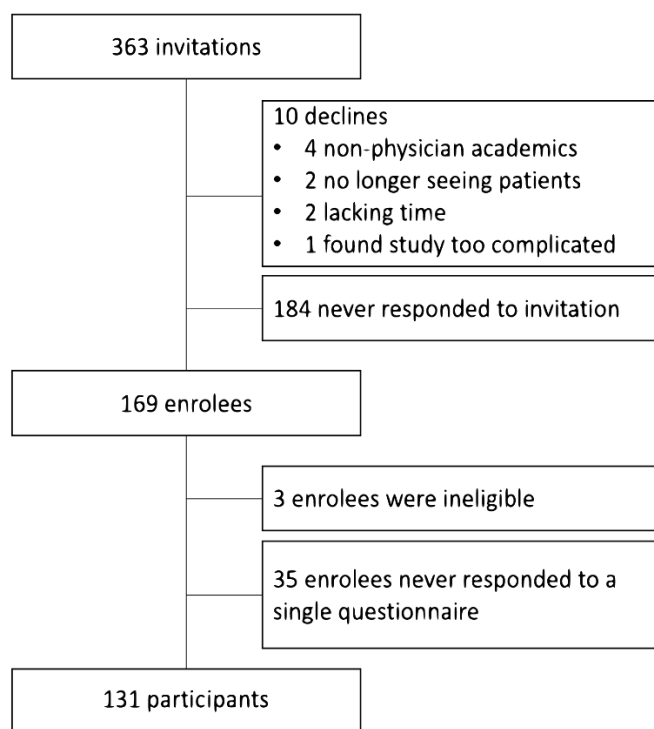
363 invitations

10 declines
• 4 non-physician academics
• 2 no longer seeing patients
• 2 lacking time
• 1 found study too complicated

184 never responded to invitation

169 enrolees

3 enrolees were ineligible

35 enrolees never responded to a single questionnaire

131 participants